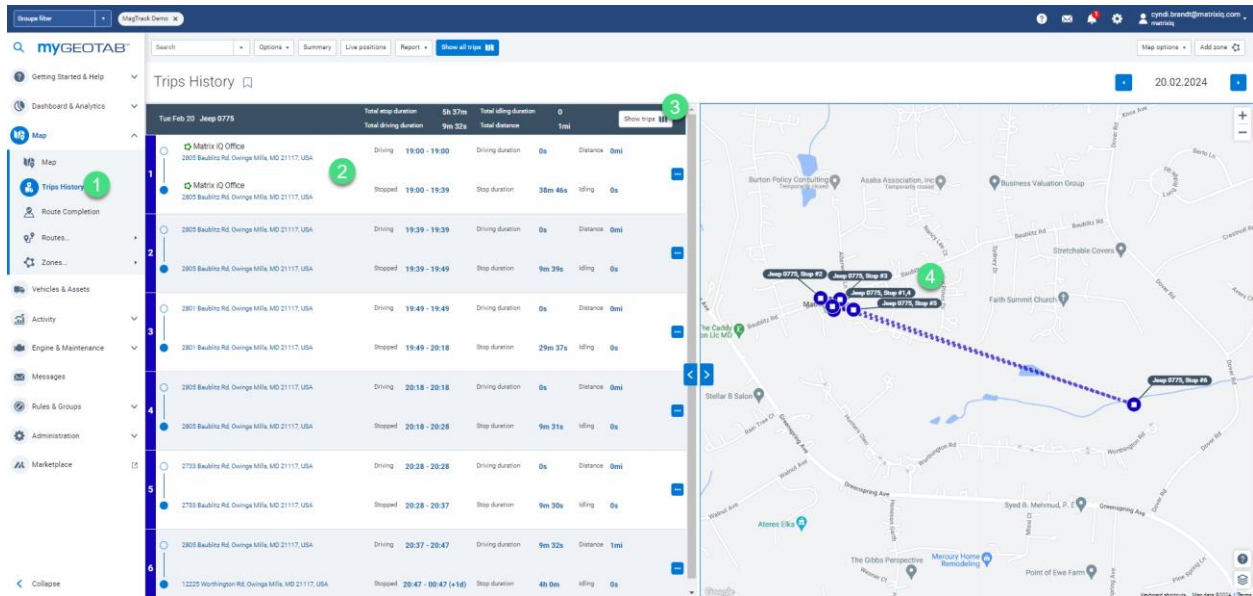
Groups filter
MagTrack Demo ×
cyndi.brandt@matrixiq.com
matrixiq

myGEOTAB
Getting Started & Help
Dashboard & Analytics
Map
Map
Trips History
1
Route Completion
Routes...
Zones...
Vehicles & Assets
Activity
Engine & Maintenance
Messages
Rules & Groups
Administration
Marketplace
Collapse

Search
Options
Summary
Live positions
Report
Show all trips
Map options
Add zone

Trips History
20.02.2024

Tue Feb 20 Jeep 0775
Total stop duration 5h 37m
Total driving duration 9m 32s
Total idling duration 0
Total distance 1mi
Show trips
3

| | | | | | | | | |
|---|---|---|---|---|---|---|---|---|
| 1 | Matrix iQ Office 2805 Baublitz Rd, Owings Mills, MD 21117, USA | Driving | 19:00 - 19:00 | Driving duration | 0s | Distance | 0mi |
| | Matrix iQ Office 2805 Baublitz Rd, Owings Mills, MD 21117, USA | Stopped | 19:00 - 19:39 | Stop duration | 38m 46s | Idling | 0s |
| 2 | 2805 Baublitz Rd, Owings Mills, MD 21117, USA | Driving | 19:39 - 19:39 | Driving duration | 0s | Distance | 0mi |
| | 2805 Baublitz Rd, Owings Mills, MD 21117, USA | Stopped | 19:39 - 19:49 | Stop duration | 9m 39s | Idling | 0s |
| 3 | 2801 Baublitz Rd, Owings Mills, MD 21117, USA | Driving | 19:49 - 19:49 | Driving duration | 0s | Distance | 0mi |
| | 2801 Baublitz Rd, Owings Mills, MD 21117, USA | Stopped | 19:49 - 20:18 | Stop duration | 29m 37s | Idling | 0s |
| 4 | 2805 Baublitz Rd, Owings Mills, MD 21117, USA | Driving | 20:18 - 20:18 | Driving duration | 0s | Distance | 0mi |
| | 2805 Baublitz Rd, Owings Mills, MD 21117, USA | Stopped | 20:18 - 20:28 | Stop duration | 9m 31s | Idling | 0s |
| 5 | 2733 Baublitz Rd, Owings Mills, MD 21117, USA | Driving | 20:28 - 20:28 | Driving duration | 0s | Distance | 0mi |
| | 2733 Baublitz Rd, Owings Mills, MD 21117, USA | Stopped | 20:28 - 20:37 | Stop duration | 9m 30s | Idling | 0s |
| 6 | 2805 Baublitz Rd, Owings Mills, MD 21117, USA | Driving | 20:37 - 20:47 | Driving duration | 9m 32s | Distance | 1mi |
| | 12225 Worthington Rd, Owings Mills, MD 21117, USA | Stopped | 20:47 - 00:47 (+1d) | Stop duration | 4h 0m | Idling | 0s |

2

Jeep 0775, Stop #2
Jeep 0775, Stop #3
Jeep 0775, Stop #1,4
Jeep 0775, Stop #5
Jeep 0775, Stop #6
4
Burton Policy Consulting
Temporarily closed
Asaba Association, Inc
Temporarily closed
Business Valuation Group
Stretchable Covers
Faith Summit Church
The Caddy Co Lic MD
Baublitz Rd
Stellar B Salon
Worthington Rd
Greenspring Ave
Syed B. Mehmud, P. E
Aterex Elka
The Gibbs Perspective
Mercury Home Remodeling
Point of Ewe Farm
Knox Ave
Dover Rd
Walnut Ave
Crestnoll Rd
Google
Keyboard shortcuts Map data ©2024 Terms